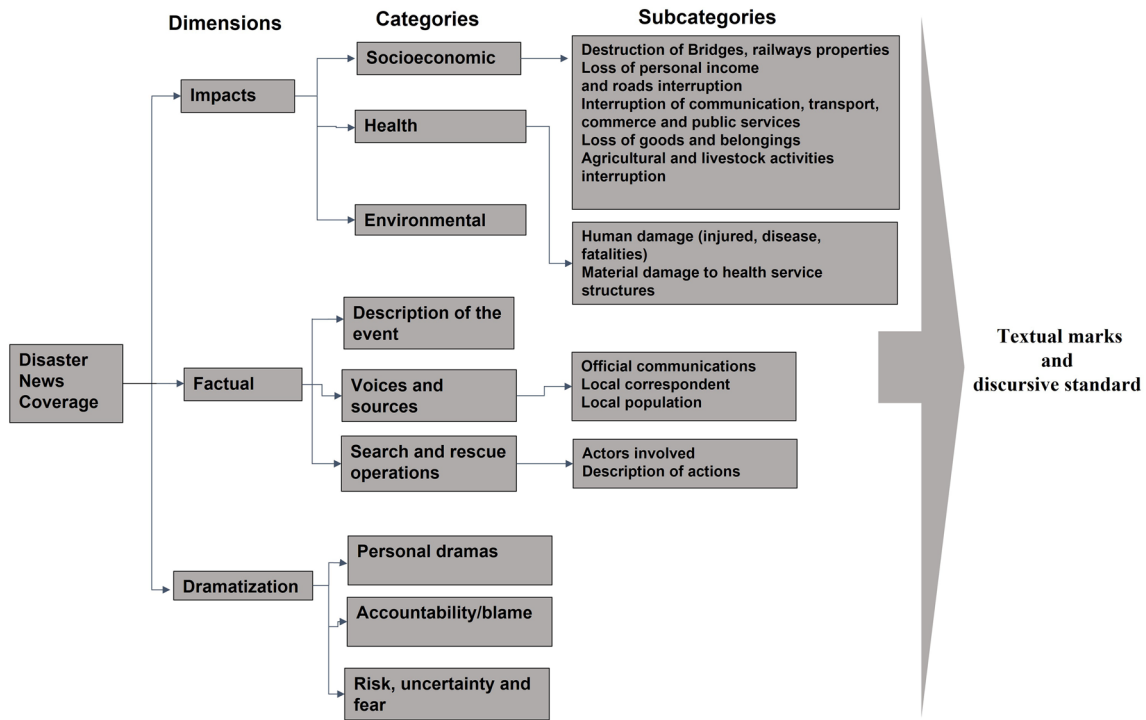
Dimensions

Categories

Subcategories

Disaster News Coverage

Impacts

Socioeconomic

Destruction of Bridges, railways properties
Loss of personal income
and roads interruption
Interruption of communication, transport, commerce and public services
Loss of goods and belongings
Agricultural and livestock activities interruption

Health

Environmental

Human damage (injured, disease, fatalities)
Material damage to health service structures

Factual

Description of the event

Voices and sources

Official communications
Local correspondent
Local population

Search and rescue operations

Actors involved
Description of actions

Dramatization

Personal dramas

Accountability/blame

Risk, uncertainty and fear

Textual marks and discursive standard